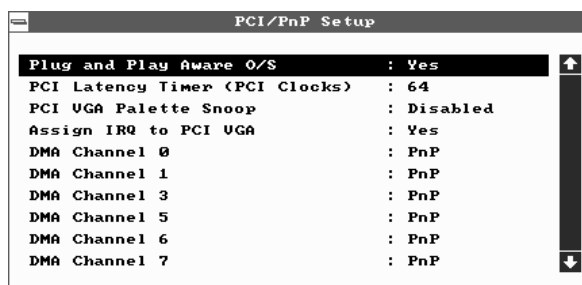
PCI/PnP Setup

| | |
|---|---|
| Plug and Play Aware O/S | : Yes |
| PCI Latency Timer (PCI Clocks) | : 64 |
| PCI VGA Palette Snoop | : Disabled |
| Assign IRQ to PCI VGA | : Yes |
| DMA Channel 0 | : PnP |
| DMA Channel 1 | : PnP |
| DMA Channel 3 | : PnP |
| DMA Channel 5 | : PnP |
| DMA Channel 6 | : PnP |
| DMA Channel 7 | : PnP |